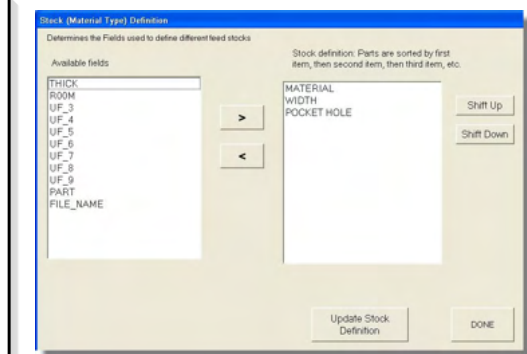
Stock (Material Type) Definition

Determines the Fields used to define different feed stocks

Available fields

THICK
ROOM
UF_3
UF_4
UF_5
UF_6
UF_7
UF_8
UF_9
PART
FILE_NAME

>

<

Stock definition: Parts are sorted by first item, then second item, then third item, etc.

MATERIAL
WIDTH
POCKET HOLE

Shift Up

Shift Down

Update Stock Definition

DONE